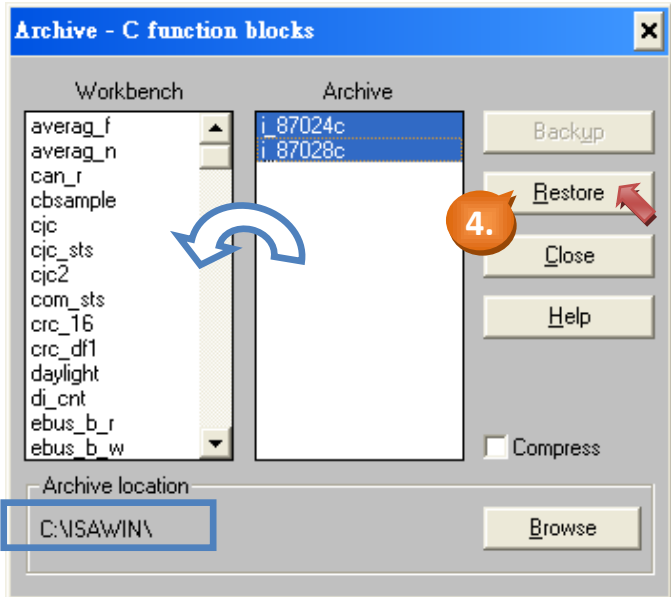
Archive - C function blocks

Workbench
averag_f
averag_n
can_r
cbsample
cjc
cjc_sts
cjc2
com_sts
crc_16
crc_df1
daylight
di_cnt
ebus_b_r
ebus_b_w

Archive
i_87024c
i_87028c

Backup
Restore
4.
Close
Help
Compress

Archive location
C:\ISAWIN\
Browse